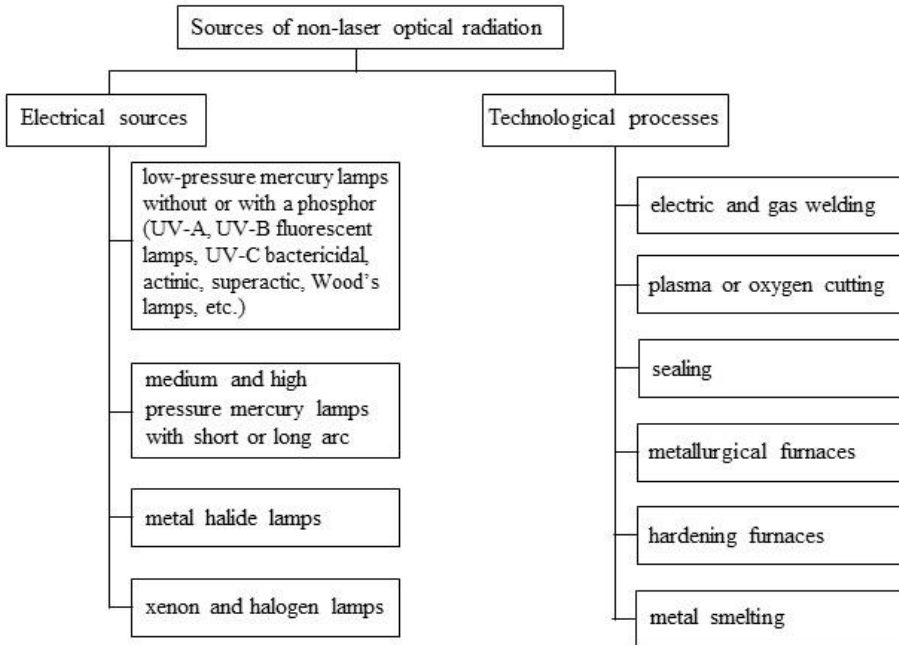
Sources of non-laser optical radiation

Electrical sources

low-pressure mercury lamps without or with a phosphor (UV-A, UV-B fluorescent lamps, UV-C bactericidal, actinic, superactic, Wood's lamps, etc.)

medium and high pressure mercury lamps with short or long arc

metal halide lamps

xenon and halogen lamps

Technological processes

electric and gas welding

plasma or oxygen cutting

sealing

metallurgical furnaces

hardening furnaces

metal smelting